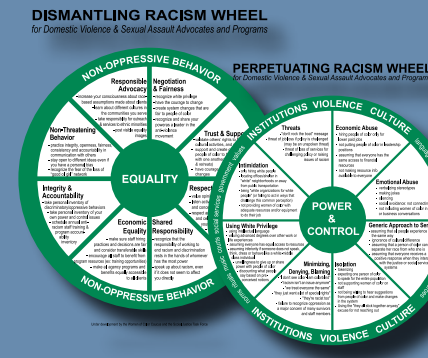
DISMANTLING RACISM WHEEL
for Domestic Violence & Sexual Assault Advocates and Programs

NON-OPPRESSIVE BEHAVIOR

Responsible Advocacy
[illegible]

Negotiation & Fairness
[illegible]

Non-Threatening Behavior
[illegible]

Integrity & Accountability
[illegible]

EQUALITY

Trust & Support
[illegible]

Economic Equality
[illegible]

Shared Responsibility
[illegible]

Respect
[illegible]

NON-OPPRESSIVE BEHAVIOR

PERPETUATING RACISM WHEEL
for Domestic Violence & Sexual Assault Advocates and Programs

INSTITUTIONS VIOLENCE CULTURE

Threats
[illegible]

Economic Abuse
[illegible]

Intimidation
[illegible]

Emotional Abuse
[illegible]

POWER & CONTROL

Using White Privilege
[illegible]

Generic Approach to Services
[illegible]

Minimizing, Denying, Blaming
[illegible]

Isolation
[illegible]

INSTITUTIONS VIOLENCE CULTURE

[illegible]